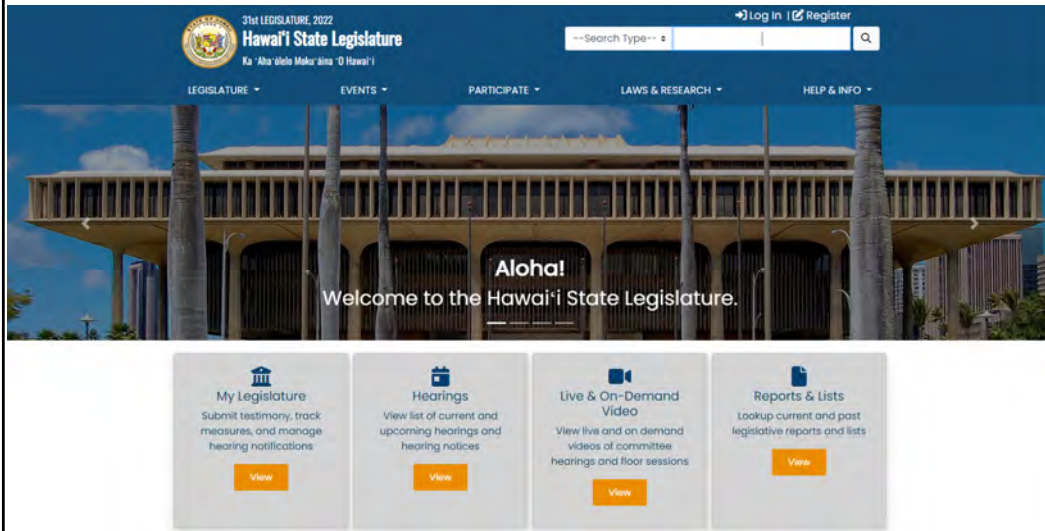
31st LEGISLATURE, 2022
Hawaiʻi State Legislature
Ka ʻAhaʻōlelo Mokuʻāina ʻO Hawaiʻi

Log In | Register

--Search Type--

LEGISLATURE
EVENTS
PARTICIPATE
LAWS & RESEARCH
HELP & INFO

Aloha!
Welcome to the Hawaiʻi State Legislature.

My Legislature
Submit testimony, track measures, and manage hearing notifications
View

Hearings
View list of current and upcoming hearings and hearing notices
View

Live & On-Demand Video
View live and on demand videos of committee hearings and floor sessions
View

Reports & Lists
Lookup current and past legislative reports and lists
View